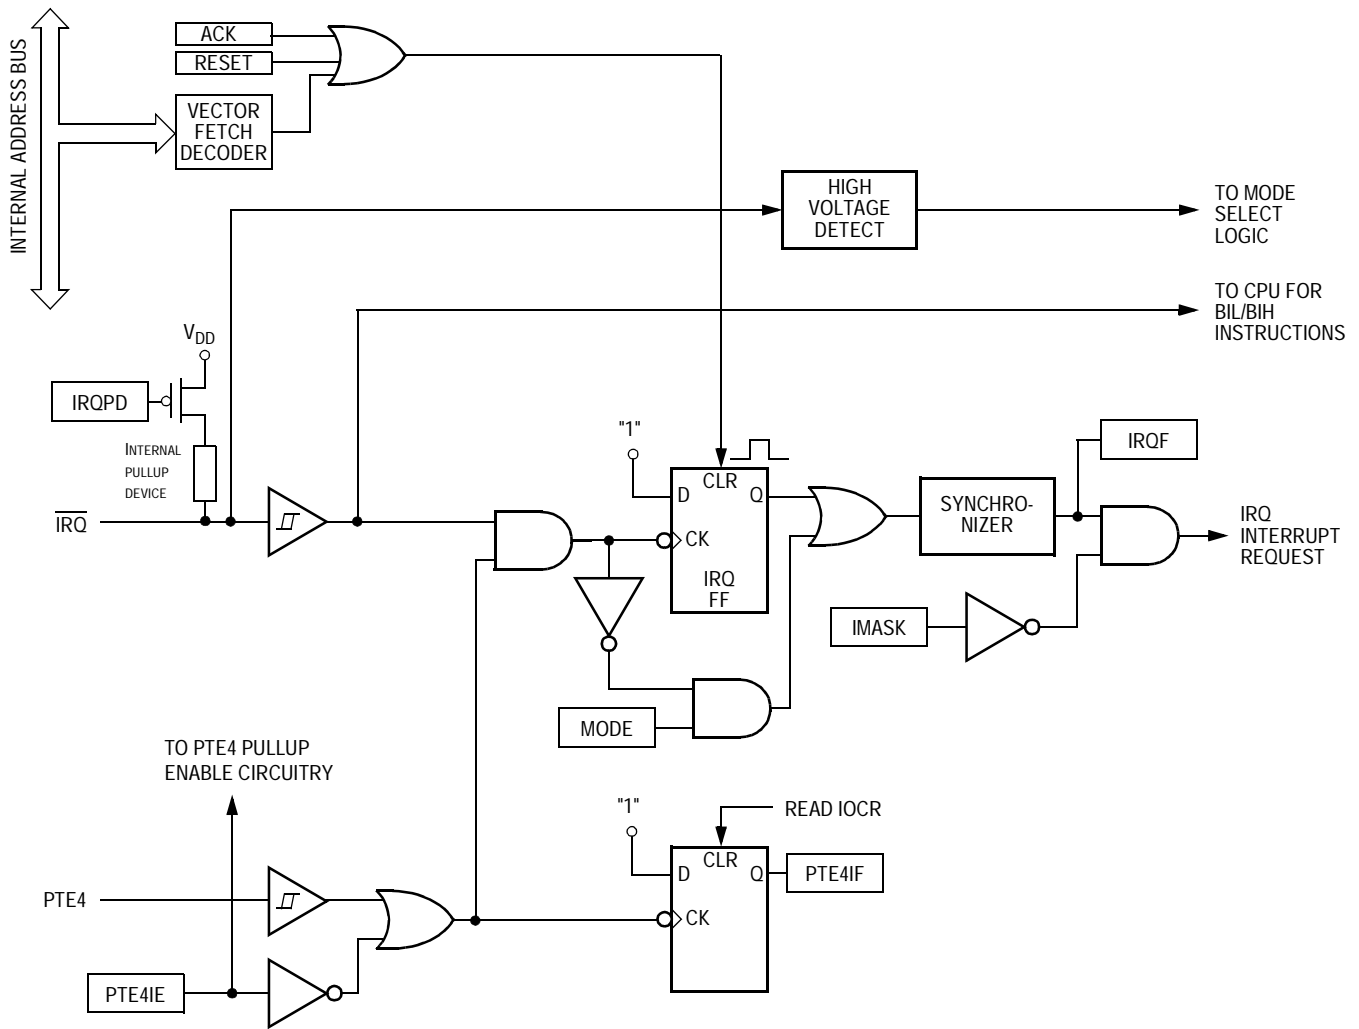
INTERNAL ADDRESS BUS

ACK

RESET

VECTOR FETCH DECODER

HIGH VOLTAGE DETECT

TO MODE SELECT LOGIC

TO CPU FOR BIL/BIH INSTRUCTIONS

$V_{DD}$

IRQPD

INTERNAL PULLUP DEVICE

$\overline{IRQ}$

"1"

D

CLR

Q

CK

IRQ FF

SYNCHRO-NIZER

IRQF

IRQ INTERRUPT REQUEST

IMASK

MODE

TO PTE4 PULLUP ENABLE CIRCUITRY

"1"

READ IOCR

D

CLR

Q

PTE4IF

CK

PTE4

PTE4IE